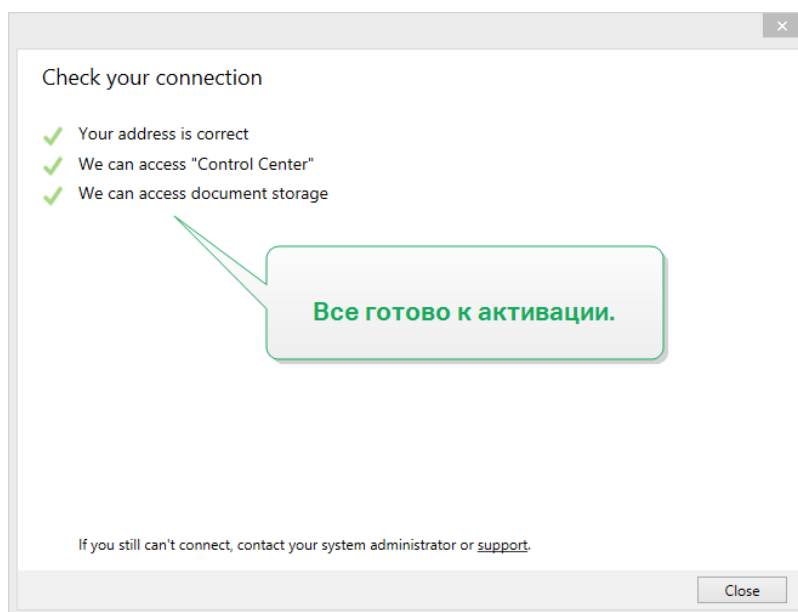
×

Check your connection

Your address is correct
We can access "Control Center"
We can access document storage

Все готово к активации.

If you still can't connect, contact your system administrator or support.

Close